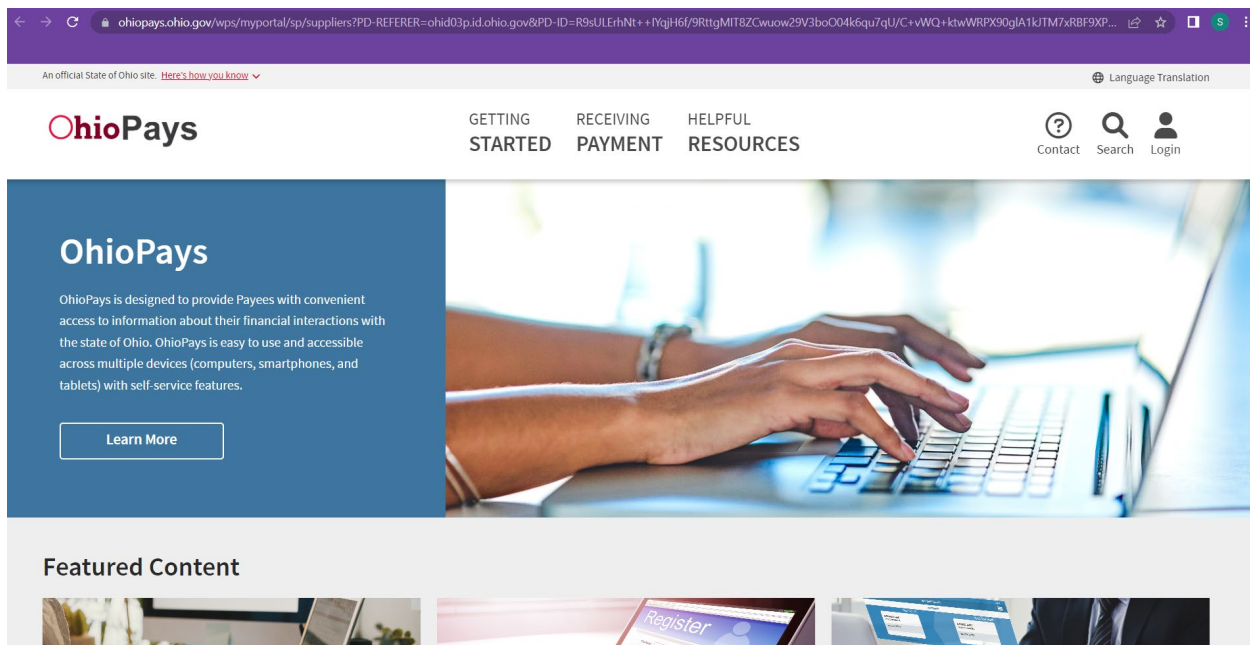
ohiopays.ohio.gov/wps/myportal/sp/suppliers?PD-REFERER=ohid03p.id.ohio.gov&PD-ID=R9sULErhNt++lYqjH6f/9RttgMIT8ZCwuow29V3boO04k6qu7qU/C+vWQ+ktwWRPX90glA1kJTM7xRBF9XP...

S

An official State of Ohio site. Here's how you know

Language Translation

OhioPays

GETTING STARTED

RECEIVING PAYMENT

HELPFUL RESOURCES

Contact

Search

Login

OhioPays

OhioPays is designed to provide Payees with convenient access to information about their financial interactions with the state of Ohio. OhioPays is easy to use and accessible across multiple devices (computers, smartphones, and tablets) with self-service features.

Learn More

Featured Content

Register